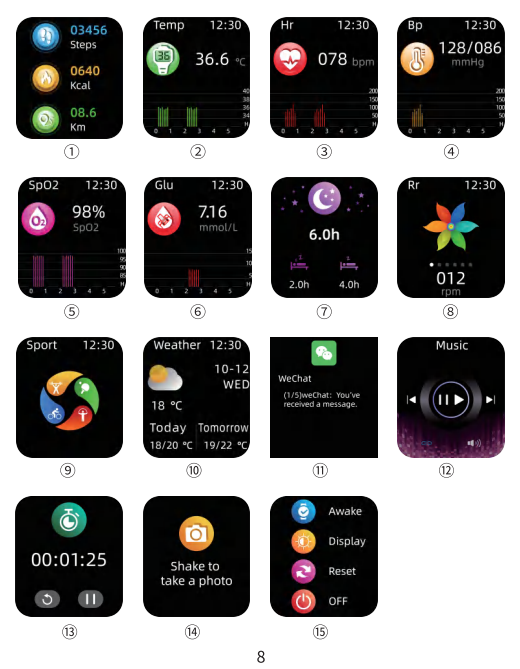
03456
Steps
0640
Kcal
08.6
Km
①

Temp 12:30
36.6 ℃
40
38
36
34
0 1 2 3 4 5
②

Hr 12:30
078 bpm
200
150
100
50
0 1 2 3 4 5
③

Bp 12:30
128/086
mmHg
200
150
100
50
0 1 2 3 4 5
④

SpO2 12:30
98%
SpO2
100
95
90
85
0 1 2 3 4 5
⑤

Glu 12:30
7.16
mmol/L
15
10
5
0 1 2 3 4 5
⑥

6.0h
2.0h 4.0h
⑦

Rr 12:30
012
rpm
⑧

Sport 12:30
⑨

Weather 12:30
10-12
WED
18 ℃
Today Tomorrow
18/20 ℃ 19/22 ℃
⑩

WeChat
(1/5)weChat: You've received a message.
⑪

Music
⑫

00:01:25
⑬

Shake to take a photo
⑭

Awake
Display
Reset
OFF
⑮

8